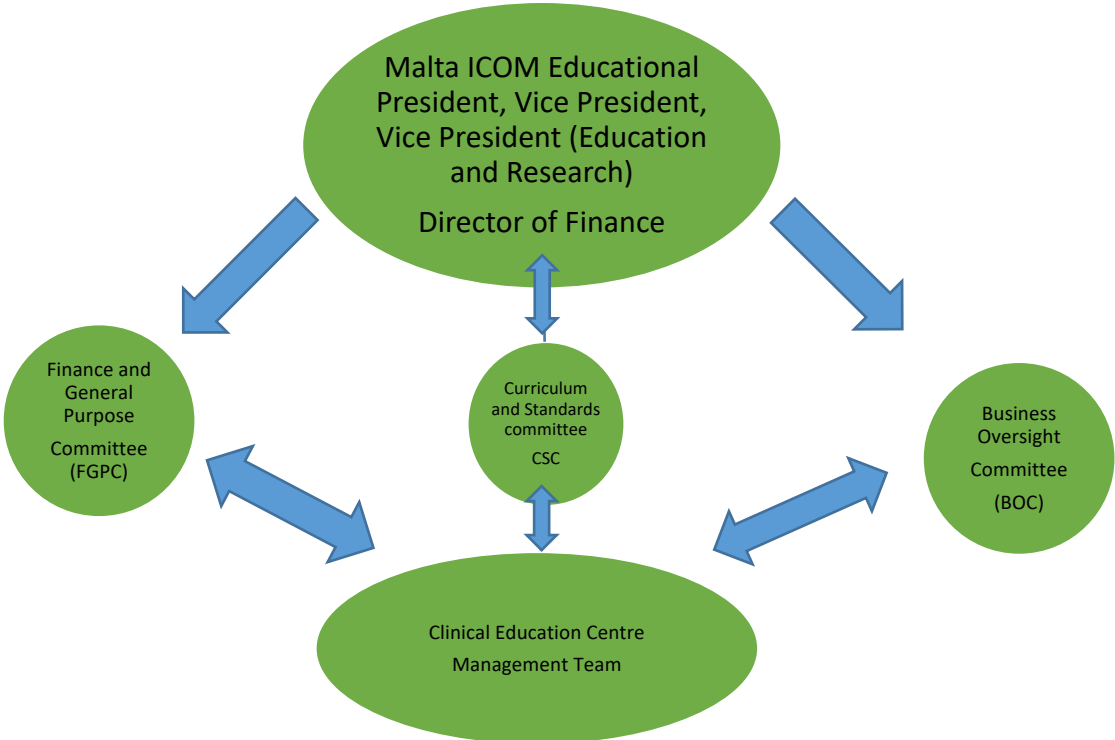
Malta ICOM Educational President, Vice President, Vice President (Education and Research)

Director of Finance

Finance and General Purpose Committee (FGPC)

Curriculum and Standards committee CSC

Business Oversight Committee (BOC)

Clinical Education Centre Management Team